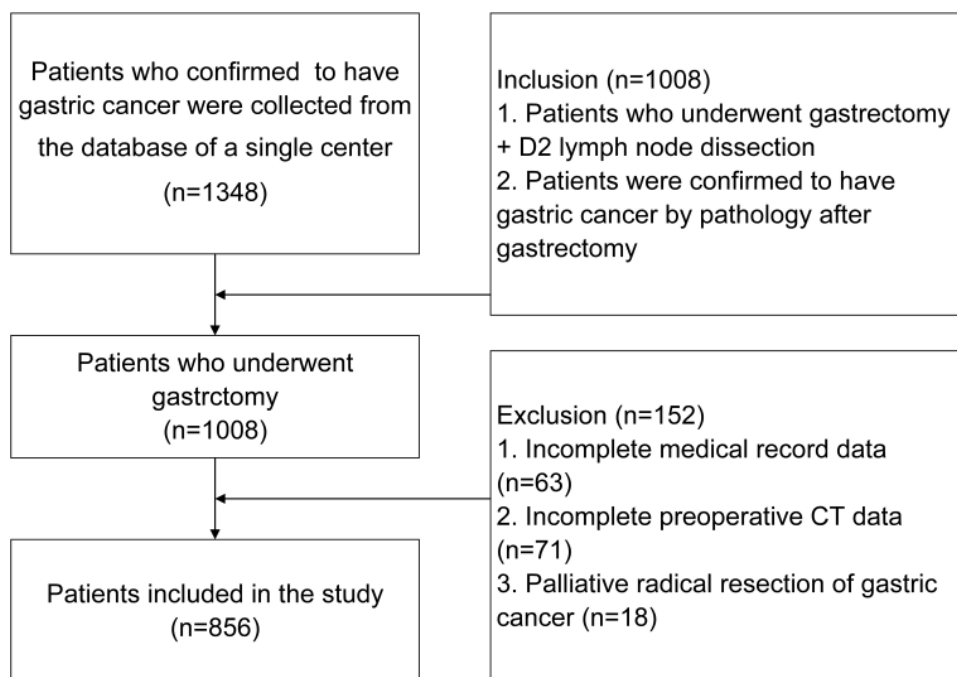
Patients who confirmed to have gastric cancer were collected from the database of a single center
(n=1348)

Inclusion (n=1008)
1. Patients who underwent gastrectomy + D2 lymph node dissection
2. Patients were confirmed to have gastric cancer by pathology after gastrectomy

Patients who underwent gastrctomy
(n=1008)

Exclusion (n=152)
1. Incomplete medical record data (n=63)
2. Incomplete preoperative CT data (n=71)
3. Palliative radical resection of gastric cancer (n=18)

Patients included in the study
(n=856)